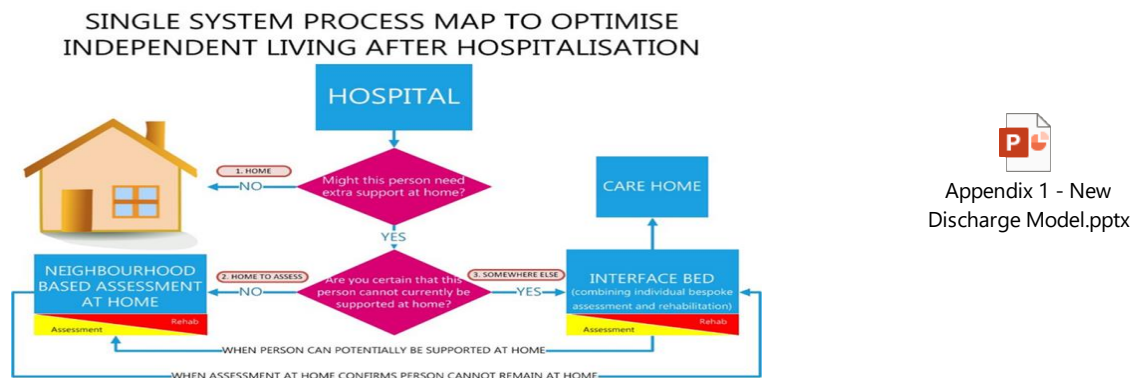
SINGLE SYSTEM PROCESS MAP TO OPTIMISE INDEPENDENT LIVING AFTER HOSPITALISATION

HOSPITAL

1. HOME

NO

Might this person need extra support at home?

YES

CARE HOME

NEIGHBOURHOOD BASED ASSESSMENT AT HOME

2. HOME TO ASSESS

NO

Are you certain that this person cannot currently be supported at home?

3. SOMEWHERE ELSE

YES

INTERFACE BED (combining individual bespoke assessment and rehabilitation)

Assessment

Rehab

Assessment

Rehab

WHEN PERSON CAN POTENTIALLY BE SUPPORTED AT HOME

WHEN ASSESSMENT AT HOME CONFIRMS PERSON CANNOT REMAIN AT HOME

Appendix 1 - New Discharge Model.pptx